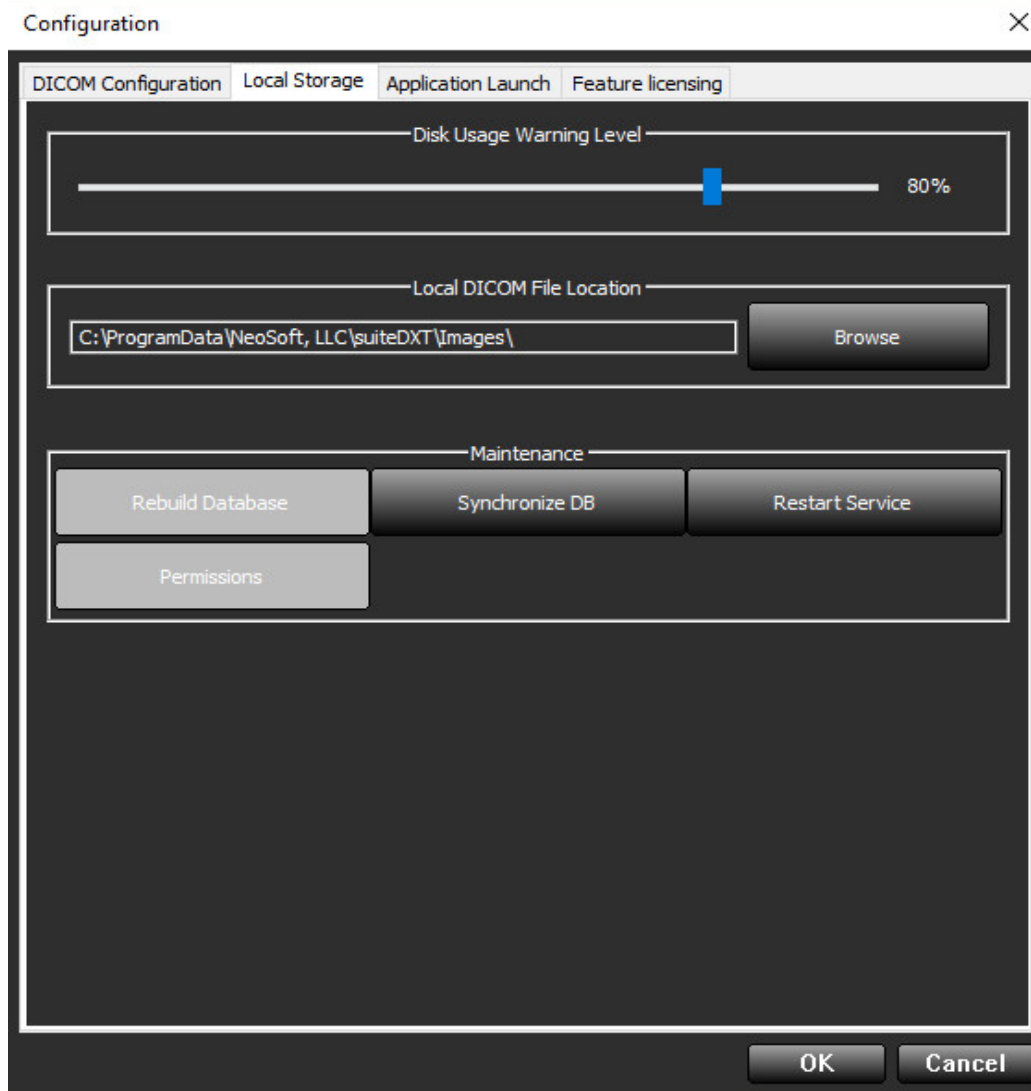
Configuration

×

DICOM Configuration | Local Storage | Application Launch | Feature licensing

Disk Usage Warning Level

80%

Local DICOM File Location

C:\ProgramData\NeoSoft, LLC\suiteDXT\Images\

Browse

Maintenance

Rebuild Database

Synchronize DB

Restart Service

Permissions

OK

Cancel